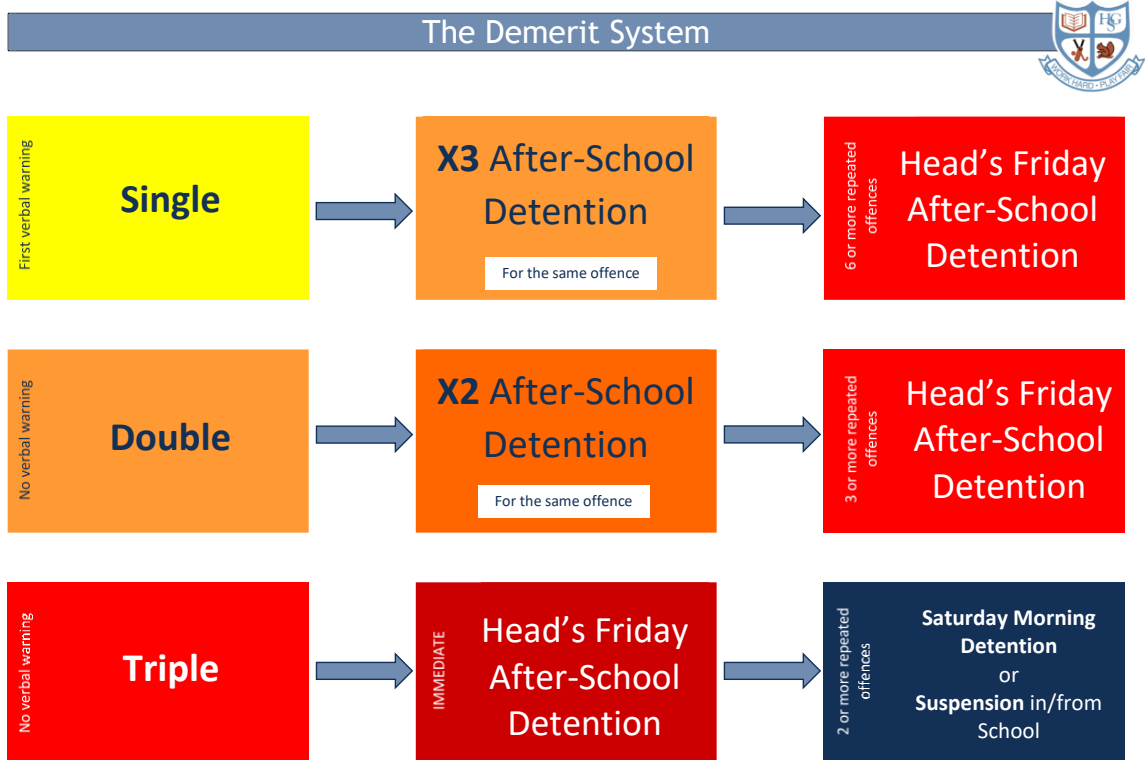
The Demerit System

HGS
WORK HARD · PLAY FAIR

First verbal warning

Single

X3 After-School Detention

For the same offence

6 or more repeated offences

Head's Friday After-School Detention

No verbal warning

Double

X2 After-School Detention

For the same offence

3 or more repeated offences

Head's Friday After-School Detention

No verbal warning

Triple

IMMEDIATE

Head's Friday After-School Detention

2 or more repeated offences

**Saturday Morning Detention**
or
**Suspension** in/from School